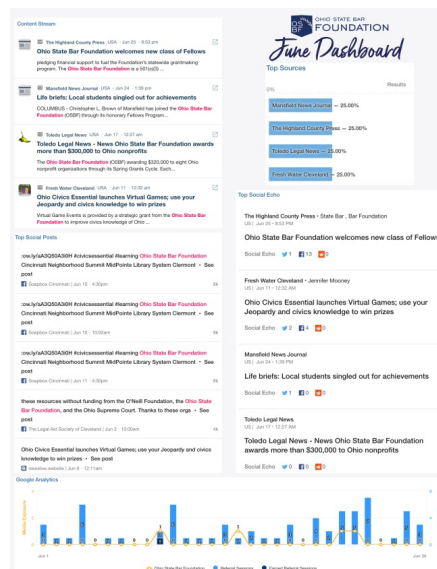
Content Stream

The Highland County Press USA · Jun 25 · 8:53 pm
Ohio State Bar Foundation welcomes new class of Fellows
pledging financial support to fuel the Foundation's statewide grantmaking program. The Ohio State Bar Foundation is a 501(c)(3) ...

Mansfield News Journal USA · Jun 24 · 1:39 pm
Life briefs: Local students singled out for achievements
COLUMBUS – Christopher L. Brown of Mansfield has joined the Ohio State Bar Foundation (OSBF) through its honorary Fellows Program.

Toledo Legal News USA · Jun 17 · 12:27 am
Toledo Legal News - News Ohio State Bar Foundation awards more than $300,000 to Ohio nonprofits
The Ohio State Bar Foundation (OSBF) awarding $320,000 to eight Ohio nonprofit organizations through its Spring Grants Cycle. Each...

Fresh Water Cleveland USA · Jun 11 · 12:32 am
Ohio Civics Essential launches Virtual Games; use your Jeopardy and civics knowledge to win prizes
Virtual Game Events is provided by a strategic grant from the Ohio State Bar Foundation to improve civics knowledge of Ohio ...

OSBF OHIO STATE BAR FOUNDATION
June Dashboard

Top Sources
0% Results
Mansfield News Journal — 25.00%
The Highland County Press — 25.00%
Toledo Legal News — 25.00%
Fresh Water Cleveland — 25.00%

Top Social Posts

:ow.ly/aA3Q50A30H #civicsessential #learning Ohio State Bar Foundation Cincinnati Neighborhood Summit MidPointe Library System Clermont · See post
Soapbox Cincinnati | Jun 18 · 4:30pm 5k

:ow.ly/aA3Q50A30H #civicsessential #learning Ohio State Bar Foundation Cincinnati Neighborhood Summit MidPointe Library System Clermont · See post
Soapbox Cincinnati | Jun 18 · 10:02am 5k

:ow.ly/aA3Q50A30H #civicsessential #learning Ohio State Bar Foundation Cincinnati Neighborhood Summit MidPointe Library System Clermont · See post
Soapbox Cincinnati | Jun 11 · 4:30pm 5k

these resources without funding from the O'Neill Foundation, the Ohio State Bar Foundation, and the Ohio Supreme Court. Thanks to these orgs · See post
The Legal Aid Society of Cleveland | Jun 2 · 10:00am 4k

Ohio Civics Essential launches Virtual Games; use your Jeopardy and civics knowledge to win prizes · See post
newsline.website | Jun 8 · 12:11am

Top Social Echo

The Highland County Press · State Bar , Bar Foundation
US | Jun 26 · 8:53 PM
Ohio State Bar Foundation welcomes new class of Fellows
Social Echo 1 13 0

Fresh Water Cleveland · Jennifer Mooney
US | Jun 11 · 12:32 AM
Ohio Civics Essential launches Virtual Games; use your Jeopardy and civics knowledge to win prizes
Social Echo 2 4 0

Mansfield News Journal
US | Jun 24 · 1:39 PM
Life briefs: Local students singled out for achievements
Social Echo 1 0 0

Toledo Legal News
US | Jun 17 · 12:27 AM
Toledo Legal News - News Ohio State Bar Foundation awards more than $300,000 to Ohio nonprofits
Social Echo 0 0 0

Google Analytics
Media Exposure
Jun 1 Jun 30
Ohio State Bar Foundation Referral Sessions Earned Referral Sessions